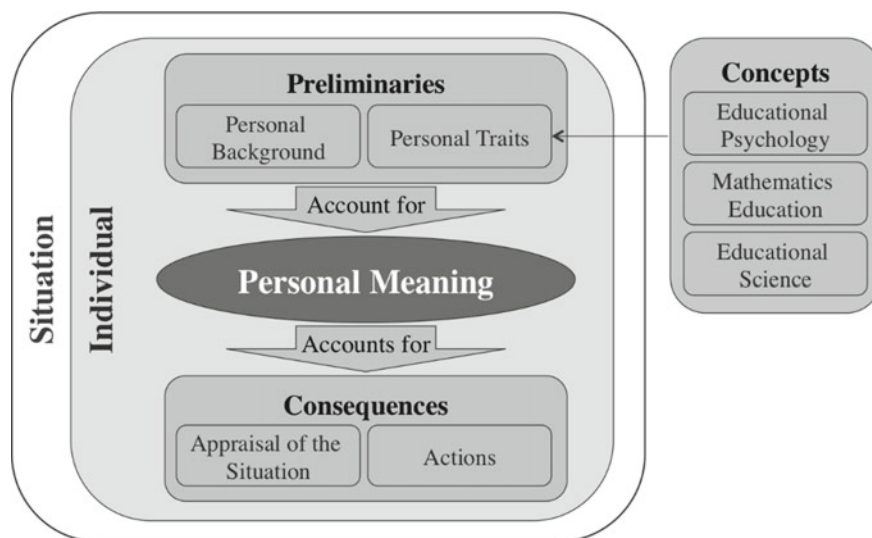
Situation

Individual

Preliminaries

Personal Background

Personal Traits

Account for

Personal Meaning

Accounts for

Consequences

Appraisal of the Situation

Actions

Concepts

Educational Psychology

Mathematics Education

Educational Science